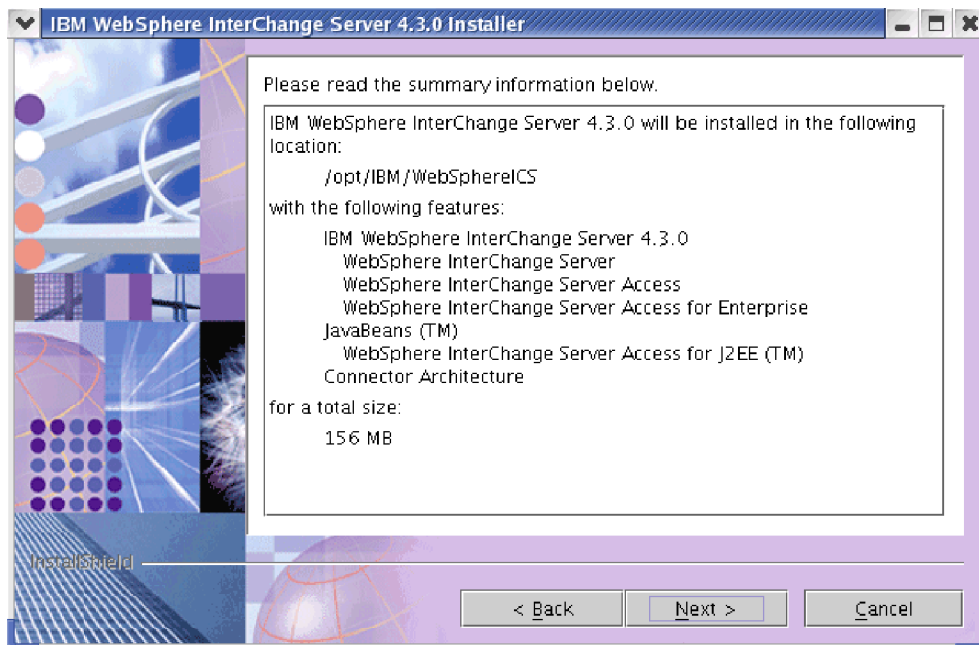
IBM WebSphere InterChange Server 4.3.0 Installer

Please read the summary information below.

IBM WebSphere InterChange Server 4.3.0 will be installed in the following location:

/opt/IBM/WebSphereICS

with the following features:

IBM WebSphere InterChange Server 4.3.0
WebSphere InterChange Server
WebSphere InterChange Server Access
WebSphere InterChange Server Access for Enterprise
JavaBeans (TM)
WebSphere InterChange Server Access for J2EE (TM)
Connector Architecture

for a total size:

156 MB

InstallShield

< Back
Next >
Cancel